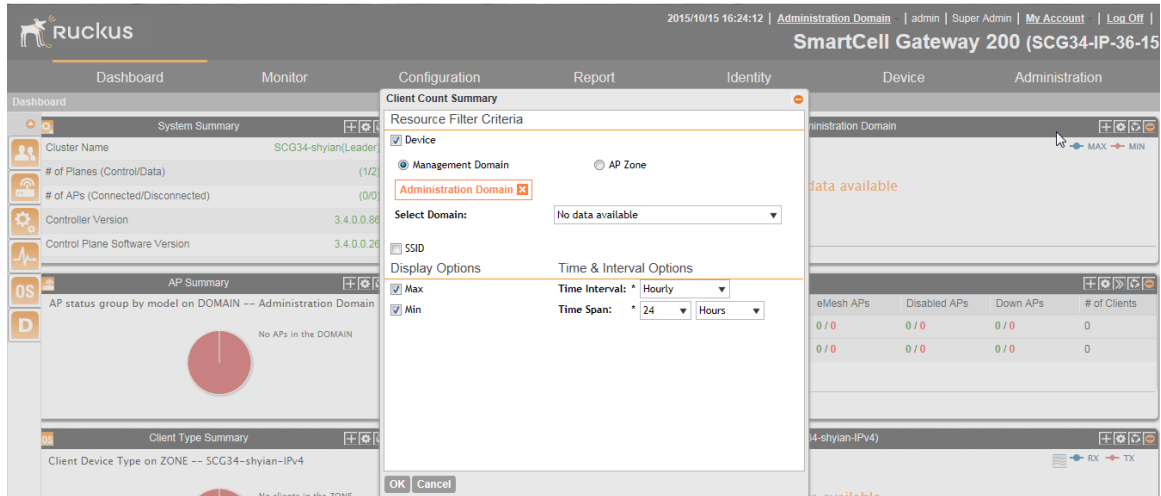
Ruckus

2015/10/15 16:24:12 | Administration Domain | admin | Super Admin | My Account | Log Off |

SmartCell Gateway 200 (SCG34-IP-36-15

Dashboard Monitor Configuration Report Identity Device Administration

Dashboard

System Summary

| Cluster Name | SCG34-shyian(Leader) |
|---|---|
| # of Planes (Control/Data) | (1/2) |
| # of APs (Connected/Disconnected) | (0/0) |
| Controller Version | 3.4.0.0.86 |
| Control Plane Software Version | 3.4.0.0.26 |

AP Summary

AP status group by model on DOMAIN -- Administration Domain

No APs in the DOMAIN

OS

D

Client Type Summary

Client Device Type on ZONE -- SCG34-shyian-IPv4

No clients in the ZONE

Client Count Summary

Resource Filter Criteria

Device

Management Domain

AP Zone

Administration Domain

Select Domain: No data available

SSID

Display Options

Time & Interval Options

Max

Min

Time Interval: * Hourly

Time Span: * 24 Hours

OK Cancel

inistration Domain

MAX MIN

data available

| eMesh APs | Disabled APs | Down APs | # of Clients |
|---|---|---|---|
| 0 / 0 | 0 / 0 | 0 / 0 | 0 |
| 0 / 0 | 0 / 0 | 0 / 0 | 0 |

34-shyian-IPv4)

RX TX

available